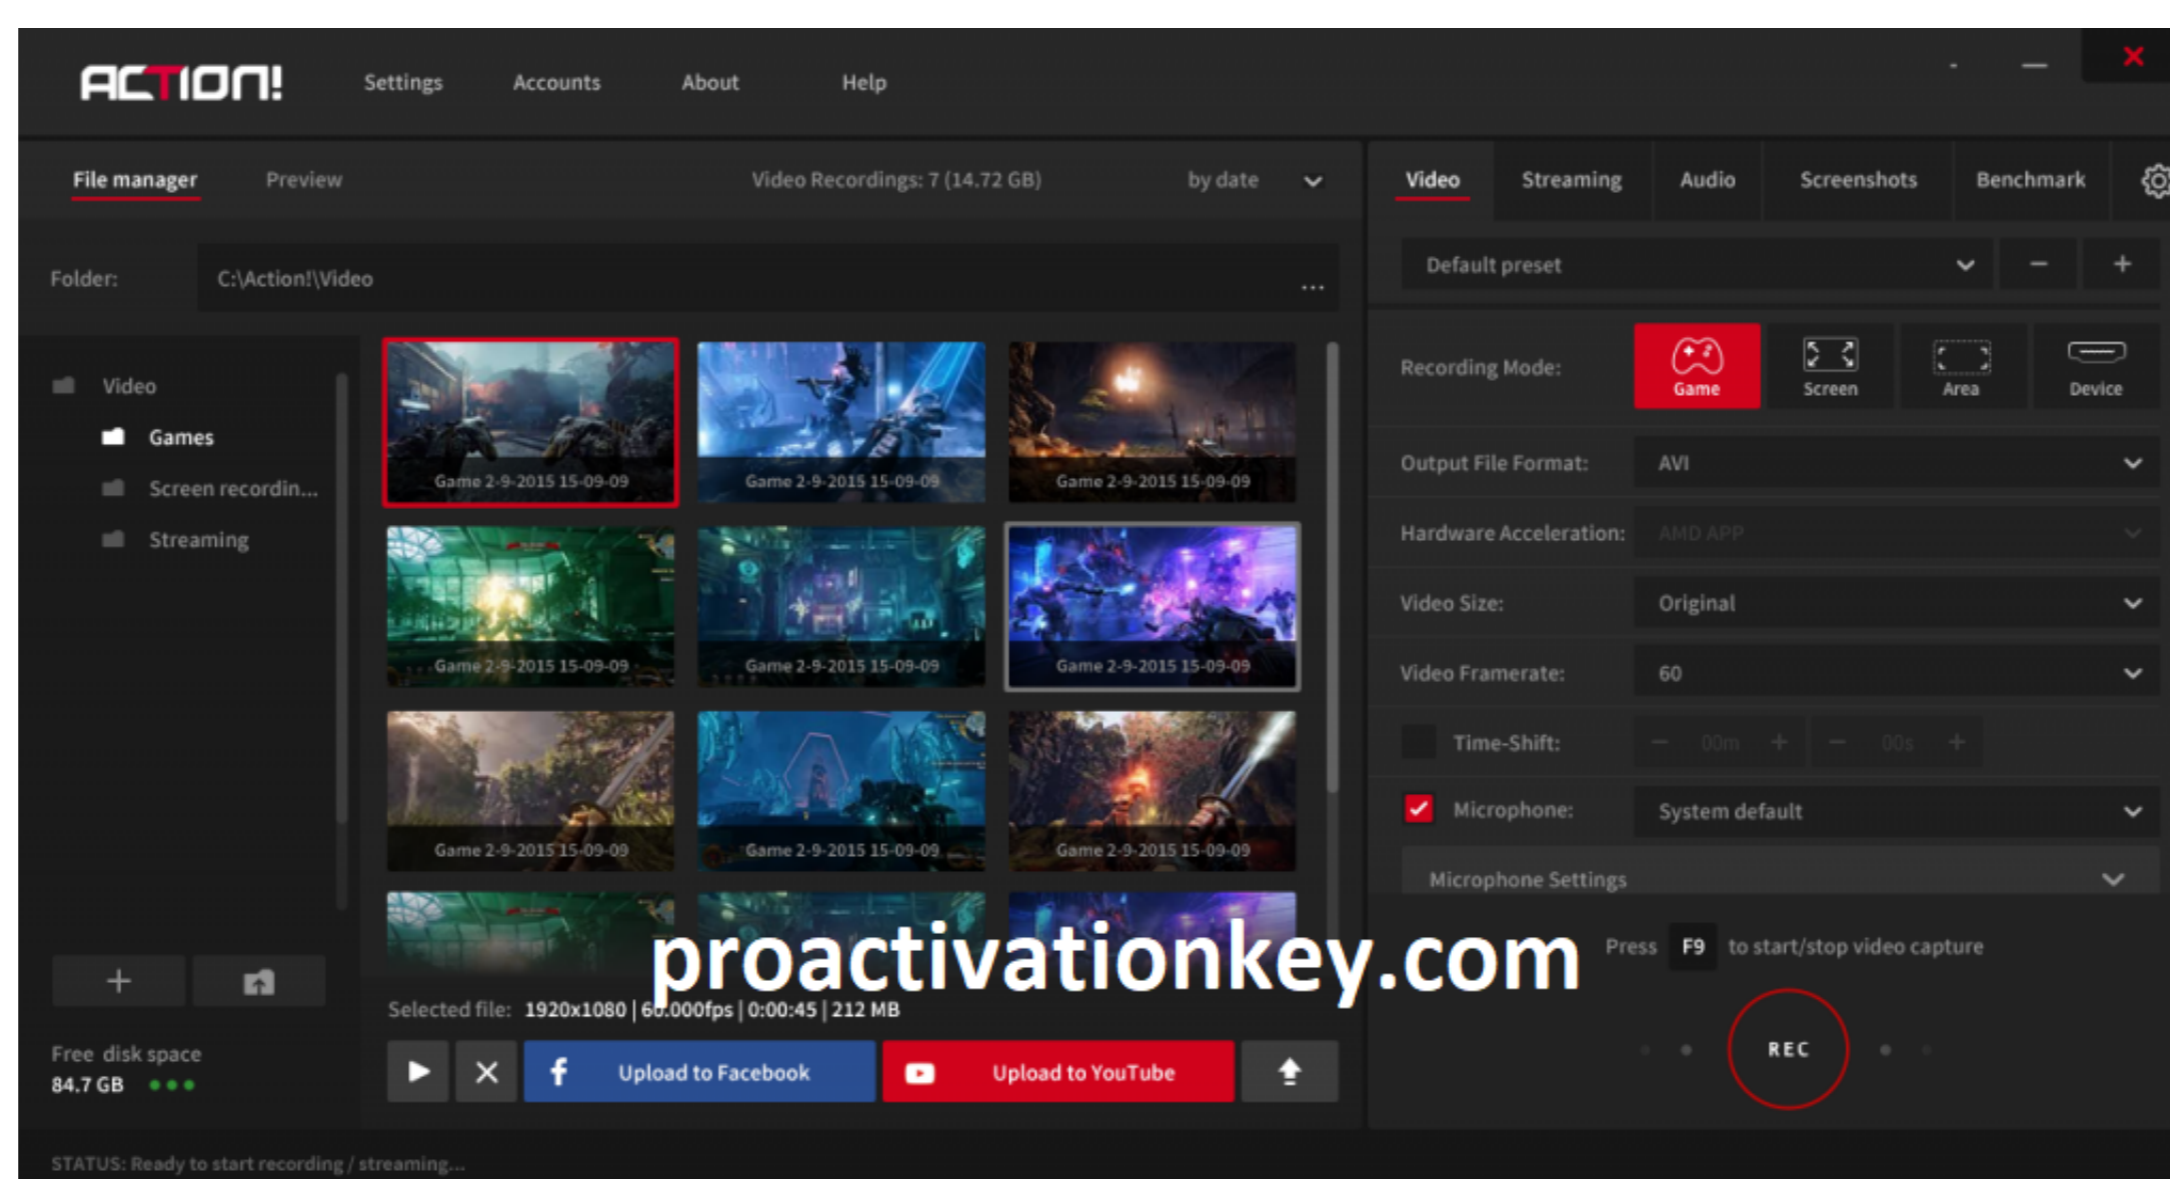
ACTION!
Settings Accounts About Help

File manager Preview Video Recordings: 7 (14.72 GB) by date

Folder: C:\Action!\Video ...

Video
Games
Screen recordin...
Streaming

Game 2-9-2015 15-09-09
Game 2-9-2015 15-09-09
Game 2-9-2015 15-09-09
Game 2-9-2015 15-09-09
Game 2-9-2015 15-09-09
Game 2-9-2015 15-09-09
Game 2-9-2015 15-09-09
Game 2-9-2015 15-09-09
Game 2-9-2015 15-09-09

Free disk space
84.7 GB

Selected file: 1920x1080 | 60.000fps | 0:00:45 | 212 MB

Upload to Facebook
Upload to YouTube

Video Streaming Audio Screenshots Benchmark

Default preset

Recording Mode: Game Screen Area Device

Output File Format: AVI
Hardware Acceleration: AMD APP
Video Size: Original
Video Framerate: 60
Time-Shift: 00m 00s
Microphone: System default
Microphone Settings

proactivationkey.com

Press F9 to start/stop video capture

REC

STATUS: Ready to start recording / streaming...